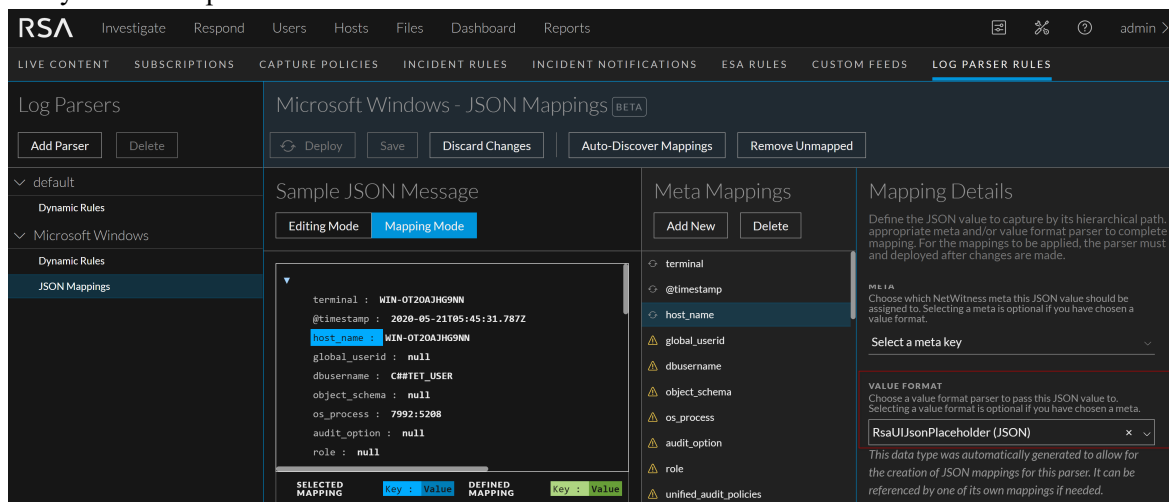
RSA Investigate Respond Users Hosts Files Dashboard Reports admin

LIVE CONTENT SUBSCRIPTIONS CAPTURE POLICIES INCIDENT RULES INCIDENT NOTIFICATIONS ESA RULES CUSTOM FEEDS LOG PARSER RULES

Log Parsers

Add Parser Delete

default
Dynamic Rules
Microsoft Windows
Dynamic Rules
JSON Mappings

Microsoft Windows - JSON Mappings BETA

Deploy Save Discard Changes Auto-Discover Mappings Remove Unmapped

Sample JSON Message

Editing Mode Mapping Mode

terminal : WIN-OT2OAJHG9NN
@timestamp : 2020-05-21T05:45:31.787Z
host_name : WIN-OT2OAJHG9NN
global_userid : null
dbusername : C##TET_USER
object_schema : null
os_process : 7992:5208
audit_option : null
role : null

SELECTED MAPPING Key : Value DEFINED MAPPING Key : Value

Meta Mappings

Add New Delete

terminal
@timestamp
host_name
global_userid
dbusername
object_schema
os_process
audit_option
role
unified_audit_policies

Mapping Details

Define the JSON value to capture by its hierarchical path. appropriate meta and/or value format parser to complete mapping. For the mappings to be applied, the parser must and deployed after changes are made.

META
Choose which NetWitness meta this JSON value should be assigned to. Selecting a meta is optional if you have chosen a value format.

Select a meta key

VALUE FORMAT
Choose a value format parser to pass this JSON value to. Selecting a value format is optional if you have chosen a meta.

RsaUIJsonPlaceholder (JSON)

This data type was automatically generated to allow for the creation of JSON mappings for this parser. It can be referenced by one of its own mappings if needed.